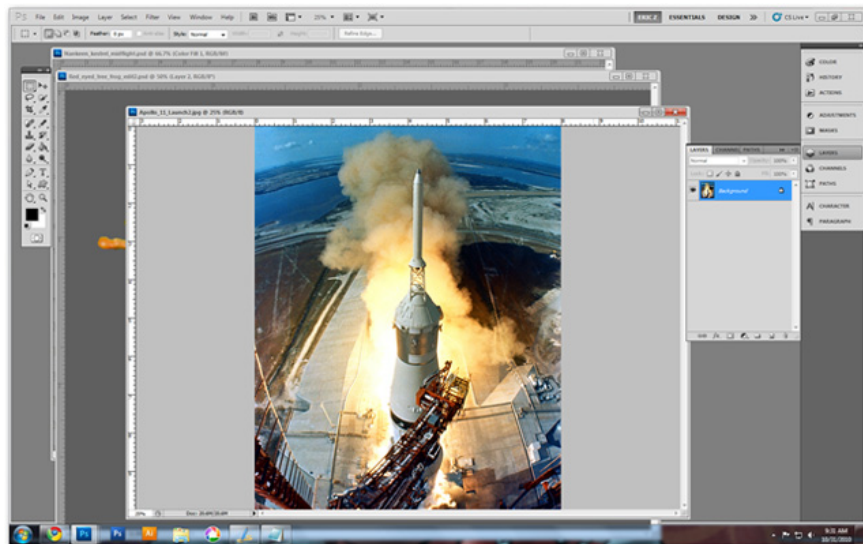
Ps File Edit Image Layer Select Filter View Window Help

25%

ERIC 2 ESSENTIALS DESIGN >> CS Live

Feather: 0 px Style: Normal Refine Edge...

Stainless_kestrel_midflight.psd @ 66.7% (Color Fill 1, RGB/8#)

Red_eyed_tree_frog_edit2.psd @ 50% (Layer 2, RGB/8*)

Apollo_11_Launch2.jpg @ 25% (RGB/8)

LAYERS CHANNELS PATHS

Normal Opacity: 100%

Lock: Fill: 100%

Background

COLOR
HISTORY
ACTIONS
ADJUSTMENTS
MASKS
LAYERS
CHANNELS
PATHS
CHARACTER
PARAGRAPH

25% Doc: 20.4M/20.4M

9:31 AM
10/31/2010